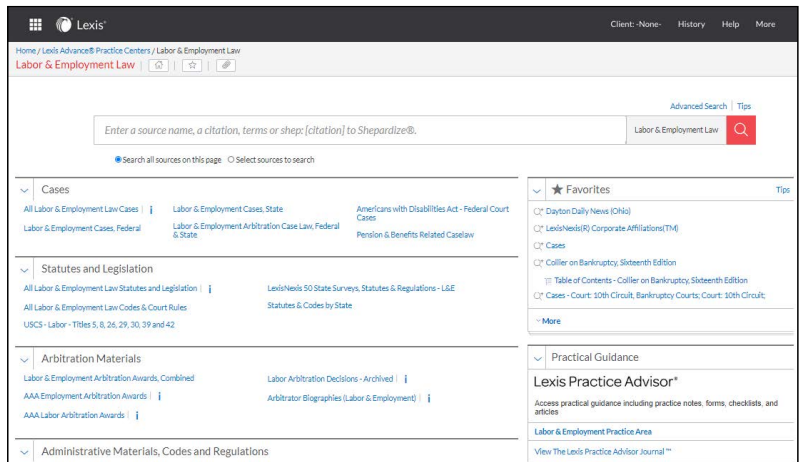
Lexis®

Client: -None- History Help More

Home / Lexis Advance® Practice Centers / Labor & Employment Law

Labor & Employment Law

Advanced Search | Tips

Enter a source name, a citation, terms or shep: [citation] to Shepardize®.

Labor & Employment Law

Search all sources on this page ○ Select sources to search

Cases

All Labor & Employment Law Cases | i

Labor & Employment Cases, Federal

Labor & Employment Cases, State

Labor & Employment Arbitration Case Law, Federal & State

Americans with Disabilities Act - Federal Court Cases

Pension & Benefits Related Caselaw

Statutes and Legislation

All Labor & Employment Law Statutes and Legislation | i

All Labor & Employment Law Codes & Court Rules

USCS - Labor - Titles 5, 8, 26, 29, 30, 39 and 42

LexisNexis 50 State Surveys, Statutes & Regulations - L&E

Statutes & Codes by State

Arbitration Materials

Labor & Employment Arbitration Awards, Combined

AAA Employment Arbitration Awards | i

AAA Labor Arbitration Awards | i

Labor Arbitration Decisions - Archived | i

Arbitrator Biographies (Labor & Employment) | i

Administrative Materials, Codes and Regulations

Favorites

Tips

Dayton Daily News (Ohio)

LexisNexis(R) Corporate Affiliations(TM)

Cases

Collier on Bankruptcy, Sixteenth Edition

Table of Contents - Collier on Bankruptcy, Sixteenth Edition

Cases - Court: 10th Circuit, Bankruptcy Courts; Court: 10th Circuit;

More

Practical Guidance

Lexis Practice Advisor®

Access practical guidance including practice notes, forms, checklists, and articles

Labor & Employment Practice Area

View The Lexis Practice Advisor Journal™